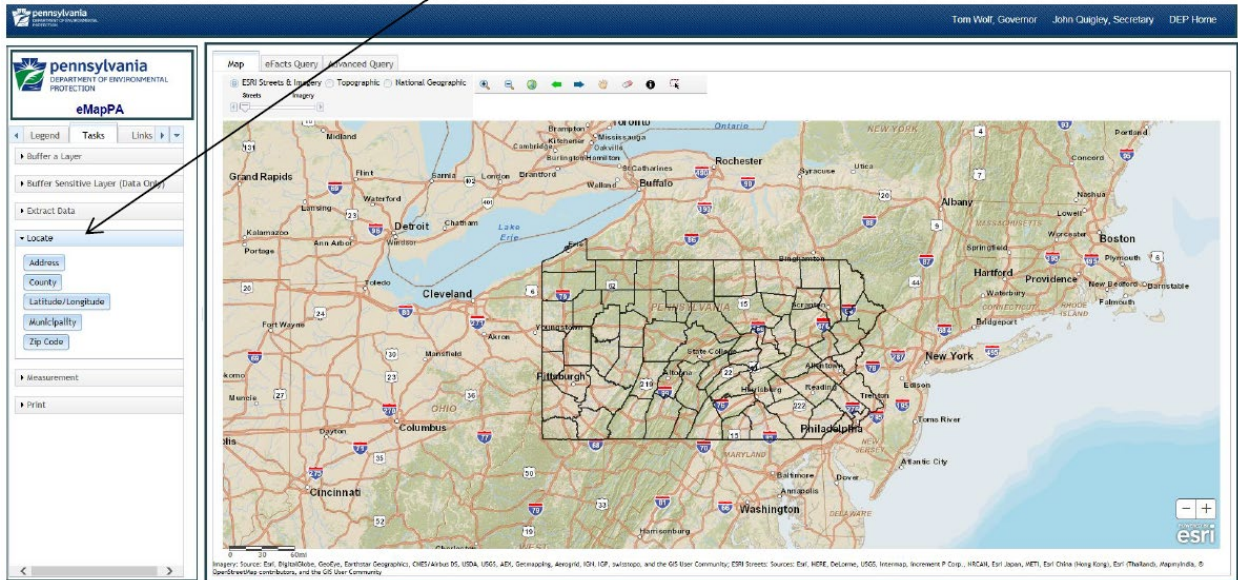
pennsylvania DEPARTMENT OF ENVIRONMENTAL PROTECTION

Tom Wolf, Governor John Quigley, Secretary DEP Home

pennsylvania
DEPARTMENT OF ENVIRONMENTAL PROTECTION
eMapPA

Legend Tasks Links

Buffer a Layer
Buffer Sensitive Layer (Data Only)
Extract Data
Locate
Address
County
Latitude/Longitude
Municipality
Zip Code
Measurement
Print

Map eFacts Query Advanced Query

ESRI Streets & Imagery Topographic National Geographic
Streets Imagery

Toronto Ontario NEW YORK Portland Midland Brampton Mississauga Kitchener Cambridge Oakville Burlington Hamilton Rochester Concord Grand Rapids Flint Sarnia London Brantford St Catharines Welland Buffalo Syracuse Utica Nashua Waterford Albany Lowell Lansing Detroit Chatham Lake Erie MASSACHUSETTS Worcester Boston Kalamazoo Ann Arbor Windsor Erie Springfield Portage Binghamton Plymouth Hartford Providence Toledo New Bedford Barnstable Cleveland Waterbury RHODE ISLAND Falmouth Fort Wayne Youngstown PENNSYLVANIA Scranton Bridgeport Akron Mansfield State College New York Allentown Pittsburgh Altoona Reading Edison Muncie Harrisburg Trenton OHIO Toms River Columbus Dayton Philadelphia NEW JERSEY Atlantic City MARYLAND Baltimore Dover Cincinnati Annapolis Washington DELAWARE Harrisonburg Charleston

0 30 60mi

Imagery: Source: Esri, DigitalGlobe, GeoEye, Earthstar Geographics, CNES/Airbus DS, USDA, USGS, AEX, Getmapping, Aerogrid, IGN, IGP, swisstopo, and the GIS User Community; ESRI Streets: Sources: Esri, HERE, DeLorme, USGS, Intermap, increment P Corp., NRCAN, Esri Japan, METI, Esri China (Hong Kong), Esri (Thailand), MapmyIndia, © OpenStreetMap contributors, and the GIS User Community

esri